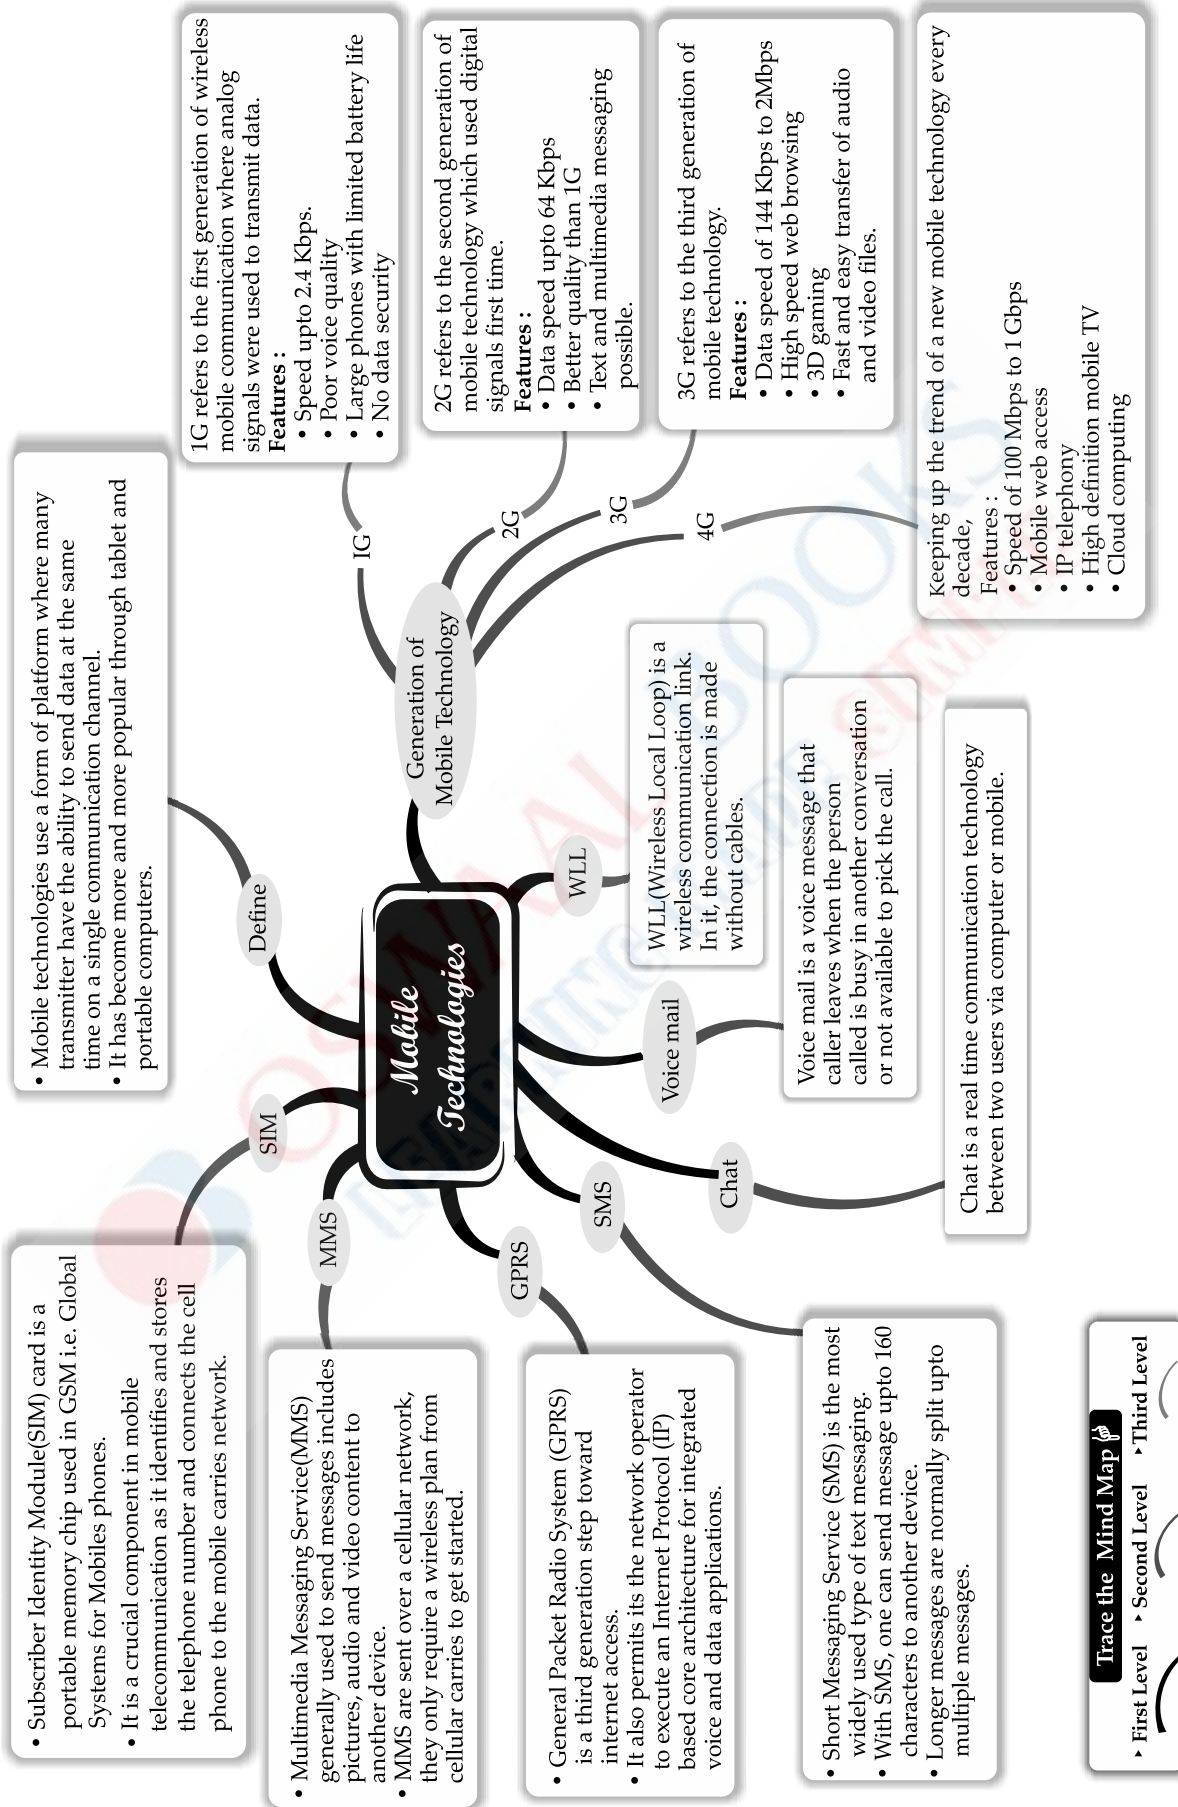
Mobile Technologies

Define

• Mobile technologies use a form of platform where many transmitter have the ability to send data at the same time on a single communication channel.
• It has become more and more popular through tablet and portable computers.

Generation of Mobile Technology

1G

1G refers to the first generation of wireless mobile communication where analog signals were used to transmit data.
Features :
• Speed upto 2.4 Kbps.
• Poor voice quality
• Large phones with limited battery life
• No data security

2G

2G refers to the second generation of mobile technology which used digital signals first time.
Features :
• Data speed upto 64 Kbps
• Better quality than 1G
• Text and multimedia messaging possible.

3G

3G refers to the third generation of mobile technology.
Features :
• Data speed of 144 Kbps to 2Mbps
• High speed web browsing
• 3D gaming
• Fast and easy transfer of audio and video files.

4G

Keeping up the trend of a new mobile technology every decade,
Features :
• Speed of 100 Mbps to 1 Gbps
• Mobile web access
• IP telephony
• High definition mobile TV
• Cloud computing

WLL

WLL(Wireless Local Loop) is a wireless communication link. In it, the connection is made without cables.

Voice mail

Voice mail is a voice message that caller leaves when the person called is busy in another conversation or not available to pick the call.

Chat

Chat is a real time communication technology between two users via computer or mobile.

SIM

• Subscriber Identity Module(SIM) card is a portable memory chip used in GSM i.e. Global Systems for Mobiles phones.
• It is a crucial component in mobile telecommunication as it identifies and stores the telephone number and connects the cell phone to the mobile carries network.

MMS

• Multimedia Messaging Service(MMS) generally used to send messages includes pictures, audio and video content to another device.
• MMS are sent over a cellular network, they only require a wireless plan from cellular carries to get started.

GPRS

• General Packet Radio System (GPRS) is a third generation step toward internet access.
• It also permits its the network operator to execute an Internet Protocol (IP) based core architecture for integrated voice and data applications.

SMS

• Short Messaging Service (SMS) is the most widely used type of text messaging.
• With SMS, one can send message upto 160 characters to another device.
• Longer messages are normally split upto multiple messages.

Trace the Mind Map
First Level
Second Level
Third Level